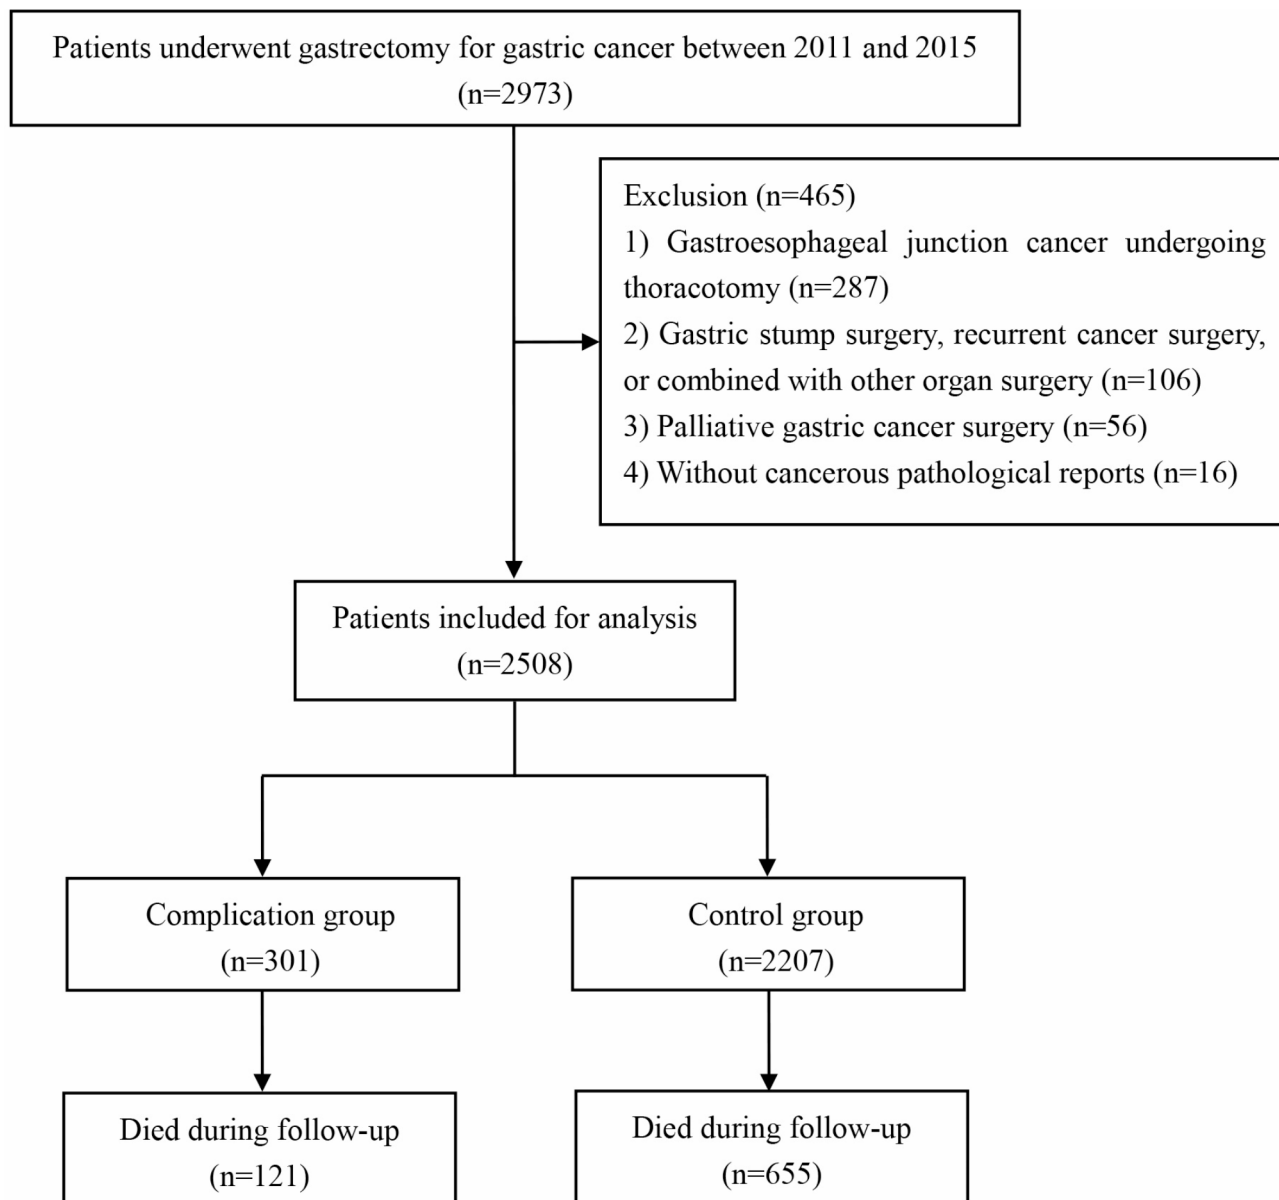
Patients underwent gastrectomy for gastric cancer between 2011 and 2015
(n=2973)

Exclusion (n=465)
1) Gastroesophageal junction cancer undergoing thoracotomy (n=287)
2) Gastric stump surgery, recurrent cancer surgery, or combined with other organ surgery (n=106)
3) Palliative gastric cancer surgery (n=56)
4) Without cancerous pathological reports (n=16)

Patients included for analysis
(n=2508)

Complication group
(n=301)

Control group
(n=2207)

Died during follow-up
(n=121)

Died during follow-up
(n=655)